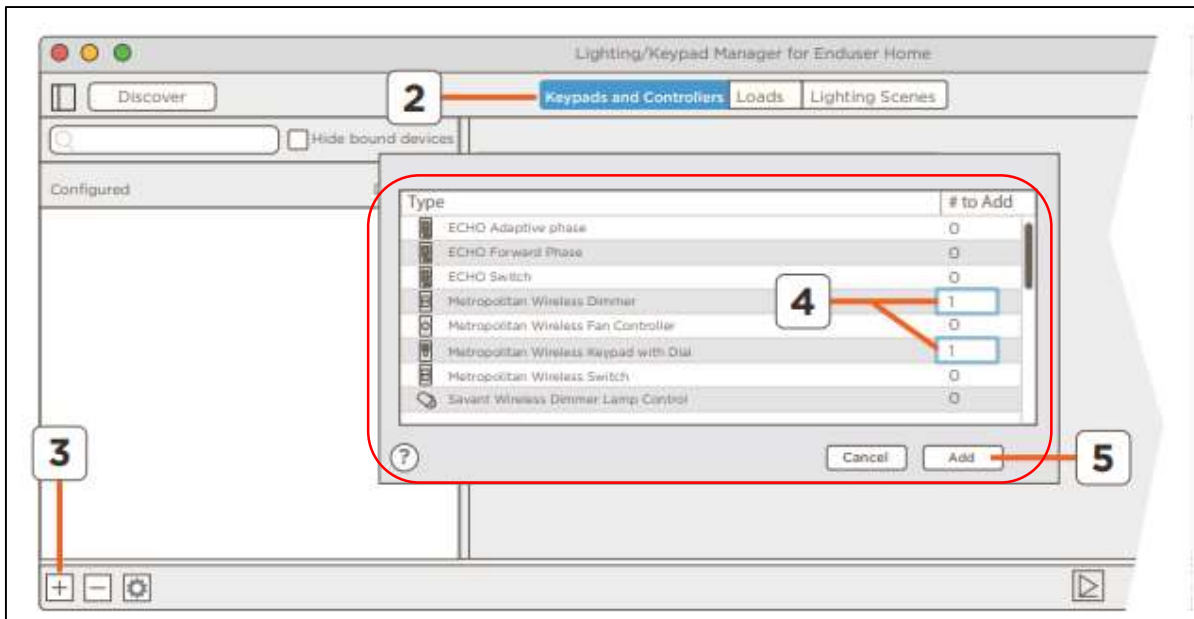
Lighting/Keypad Manager for Enduser Home

Discover

2

Keypads and Controllers | Loads | Lighting Scenes

Hide bound devices

Configured

| Type | # to Add |
|---|---|
| ECHO Adaptive phase | 0 |
| ECHO Forward Phase | 0 |
| ECHO Switch | 0 |
| Metropolitan Wireless Dimmer | 1 |
| Metropolitan Wireless Fan Controller | 0 |
| Metropolitan Wireless Keypad with Dial | 1 |
| Metropolitan Wireless Switch | 0 |
| Savant Wireless Dimmer Lamp Control | 0 |

4

?

Cancel

Add

5

3